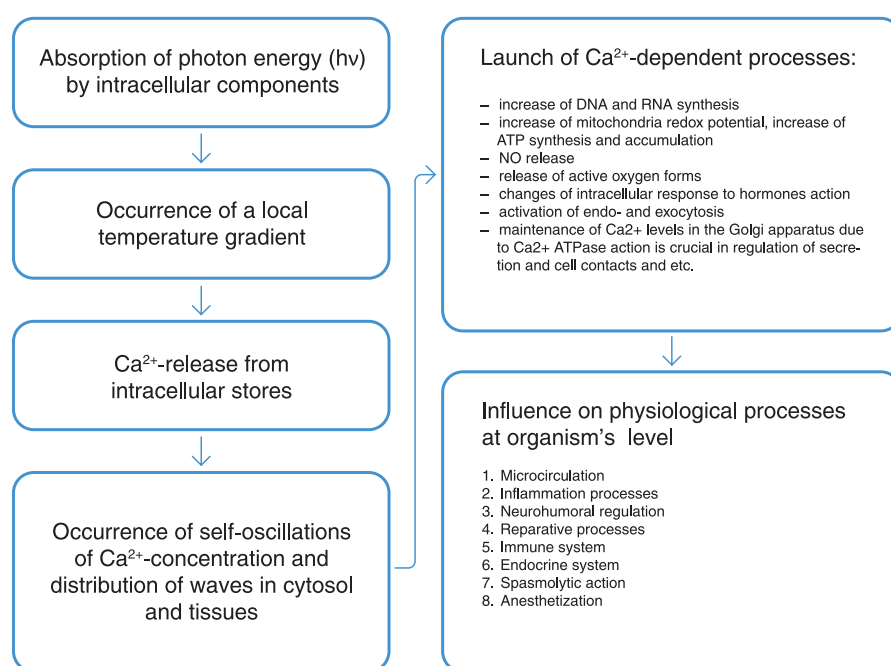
Absorption of photon energy (hv) by intracellular components

Occurrence of a local temperature gradient

Ca$^{2+}$-release from intracellular stores

Occurrence of self-oscillations of Ca$^{2+}$-concentration and distribution of waves in cytosol and tissues

Launch of Ca$^{2+}$-dependent processes:

– increase of DNA and RNA synthesis
– increase of mitochondria redox potential, increase of ATP synthesis and accumulation
– NO release
– release of active oxygen forms
– changes of intracellular response to hormones action
– activation of endo- and exocytosis
– maintenance of Ca2+ levels in the Golgi apparatus due to Ca2+ ATPase action is crucial in regulation of secretion and cell contacts and etc.

Influence on physiological processes at organism's level

1. Microcirculation
2. Inflammation processes
3. Neurohumoral regulation
4. Reparative processes
5. Immune system
6. Endocrine system
7. Spasmolytic action
8. Anesthetization